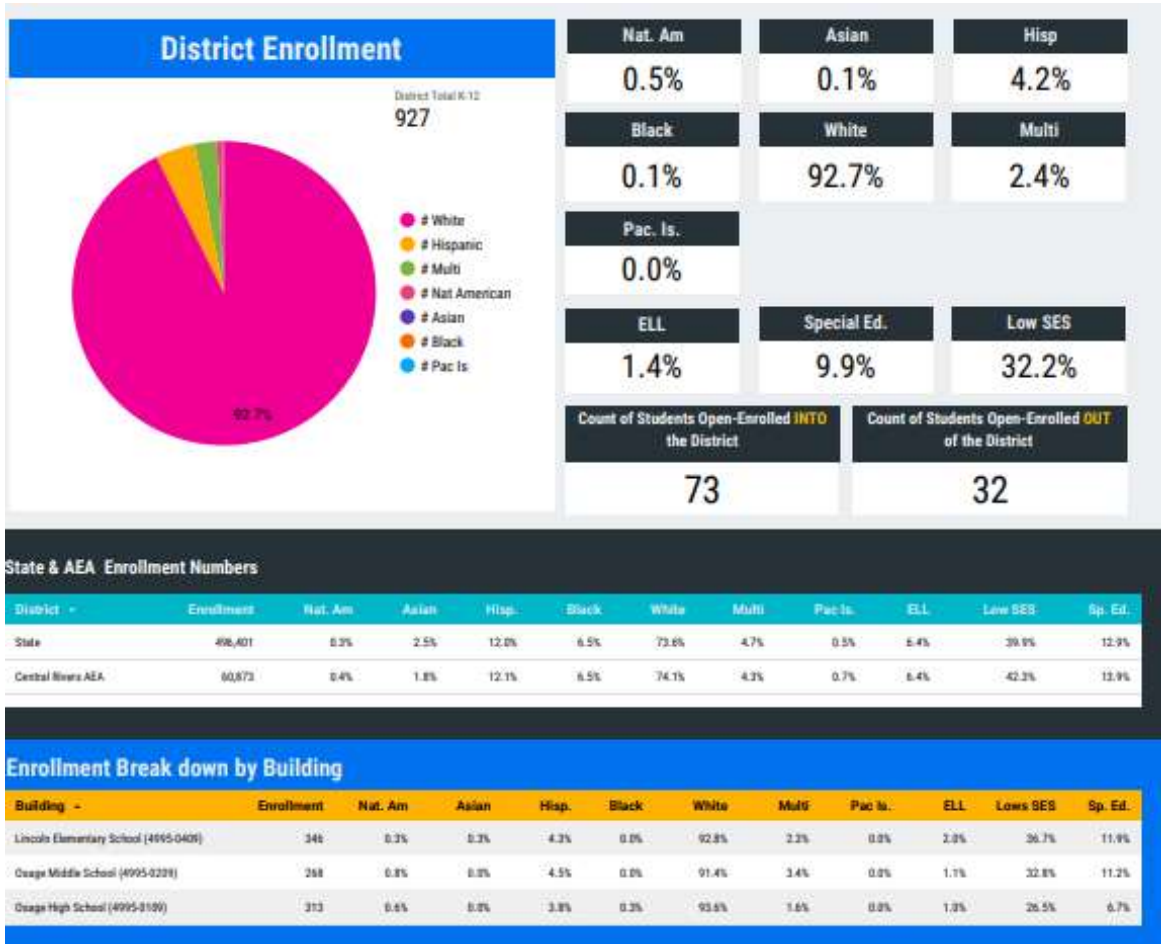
District Enrollment

District Total K-12
927

# White
# Hispanic
# Multi
# Nat American
# Asian
# Black
# Pac Is

92.7%

Nat. Am
0.5%

Asian
0.1%

Hisp
4.2%

Black
0.1%

White
92.7%

Multi
2.4%

Pac. Is.
0.0%

ELL
1.4%

Special Ed.
9.9%

Low SES
32.2%

Count of Students Open-Enrolled INTO the District
73

Count of Students Open-Enrolled OUT of the District
32

State & AEA Enrollment Numbers

| District | Enrollment | Nat. Am | Asian | Hisp. | Black | White | Multi | Pac Is. | ELL | Low SES | Sp. Ed. |
|---|---|---|---|---|---|---|---|---|---|---|---|
| State | 496,401 | 0.3% | 2.5% | 12.0% | 6.5% | 73.6% | 4.7% | 0.5% | 6.4% | 39.9% | 12.9% |
| Central Rivers AEA | 60,873 | 0.4% | 1.8% | 12.1% | 6.5% | 74.1% | 4.3% | 0.7% | 6.4% | 42.3% | 13.9% |

Enrollment Break down by Building

| Building | Enrollment | Nat. Am | Asian | Hisp. | Black | White | Multi | Pac Is. | ELL | Lows SES | Sp. Ed. |
|---|---|---|---|---|---|---|---|---|---|---|---|
| Lincoln Elementary School (4995-0409) | 346 | 0.3% | 0.3% | 4.3% | 0.0% | 92.8% | 2.3% | 0.0% | 2.0% | 36.7% | 11.9% |
| Osage Middle School (4995-0209) | 268 | 0.8% | 0.0% | 4.5% | 0.0% | 91.4% | 3.4% | 0.0% | 1.1% | 32.8% | 11.2% |
| Osage High School (4995-0109) | 313 | 0.6% | 0.0% | 3.8% | 0.3% | 93.6% | 1.6% | 0.0% | 1.0% | 26.5% | 6.7% |